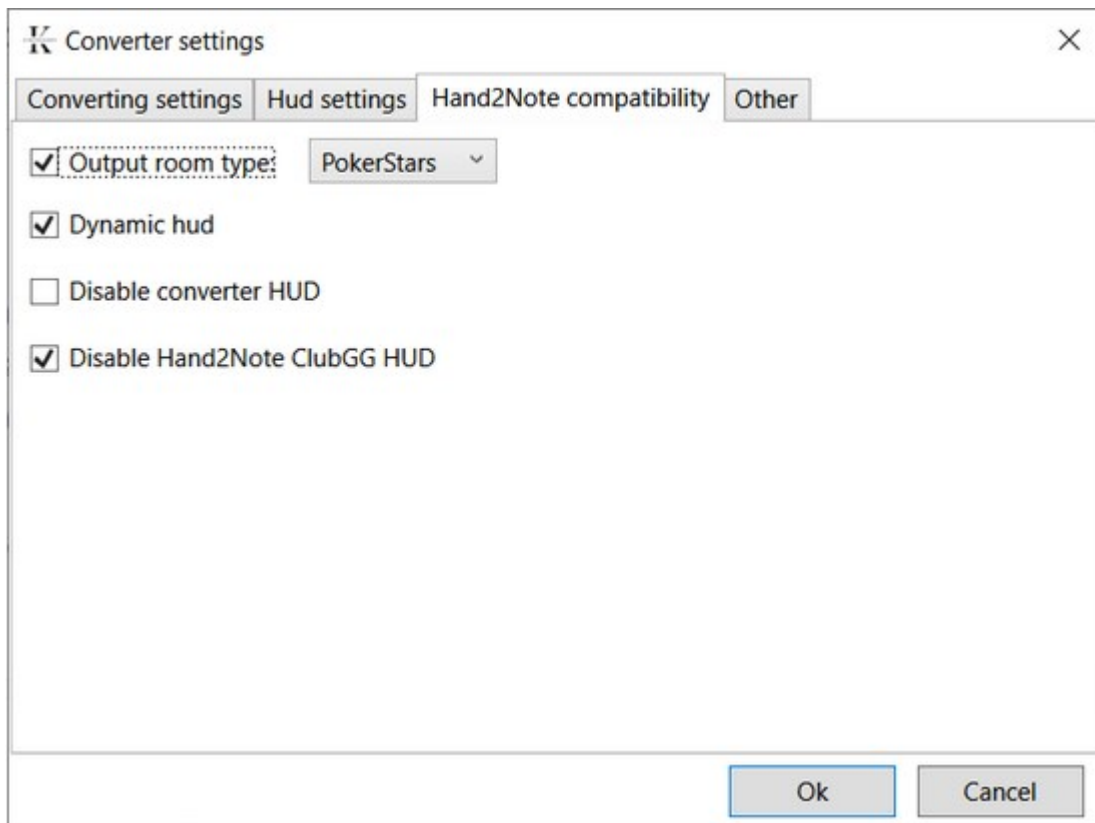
Converter settings

×

Converting settings | Hud settings | Hand2Note compatibility | Other

Output room type: PokerStars

Dynamic hud

Disable converter HUD

Disable Hand2Note ClubGG HUD

Ok | Cancel